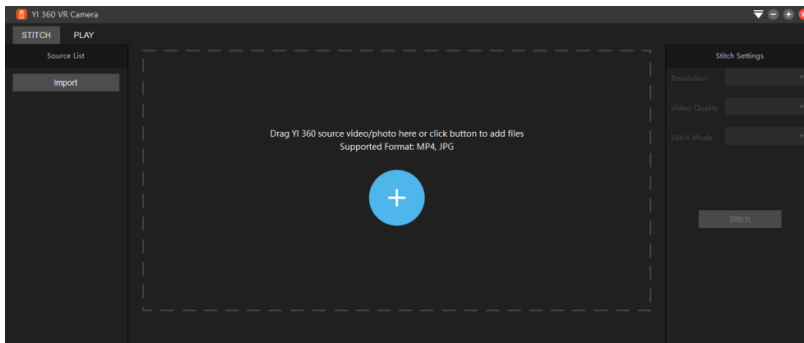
YI 360 VR Camera

STITCH PLAY

Source List

Import

Drag YI 360 source video/photo here or click button to add files
Supported Format: MP4, JPG

+

Stitch Settings

Resolution

Video Quality

Stitch Mode

Stitch